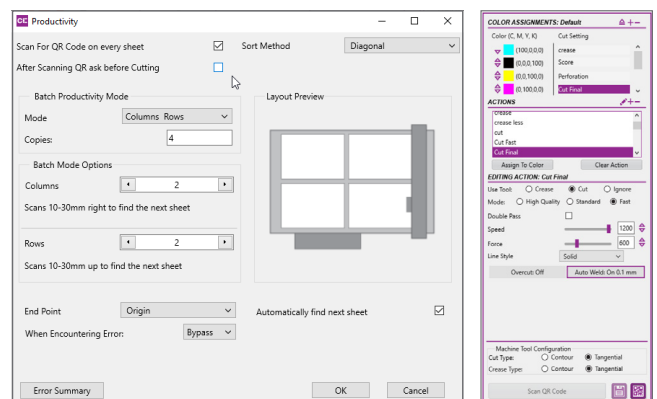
CC Productivity

Scan For QR Code on every sheet
Sort Method
Diagonal
After Scanning QR ask before Cutting

Batch Productivity Mode
Mode
Columns Rows
Copies:
4

Layout Preview

Batch Mode Options
Columns
2
Scans 10-30mm right to find the next sheet

Rows
2
Scans 10-30mm up to find the next sheet

End Point
Origin
Automatically find next sheet
When Encountering Error:
Bypass

Error Summary
OK
Cancel

COLOR ASSIGNMENTS: Default

| Color (C, M, Y, K) | Cut Setting |
|---|---|
| (100,0,0,0) | crease |
| (0,0,0,100) | Score |
| (0,0,100,0) | Perforation |
| (0,100,0,0) | Cut Final |

ACTIONS
crease
crease less
cut
Cut Fast
Cut Final

Assign To Color
Clear Action

EDITING ACTION: Cut Final
Use Tool: Crease Cut Ignore
Mode: High Quality Standard Fast
Double Pass
Speed 1200
Force 600
Line Style Solid
Overcut: Off
Auto Weld: On 0.1 mm

Machine Tool Configuration
Cut Type: Contour Tangential
Crease Type: Contour Tangential

Scan QR Code